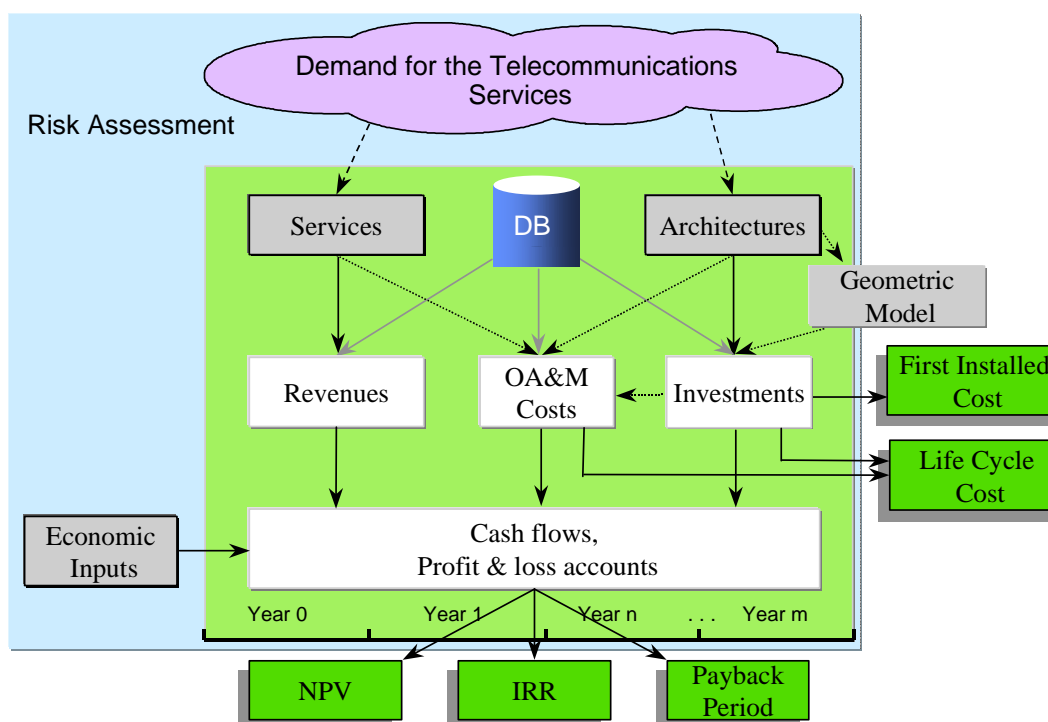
Demand for the Telecommunications Services

Risk Assessment

Services

DB

Architectures

Geometric Model

Revenues

OA&M Costs

Investments

First Installed Cost

Life Cycle Cost

Economic Inputs

Cash flows, Profit & loss accounts

Year 0

Year 1

Year n

. . .

Year m

NPV

IRR

Payback Period